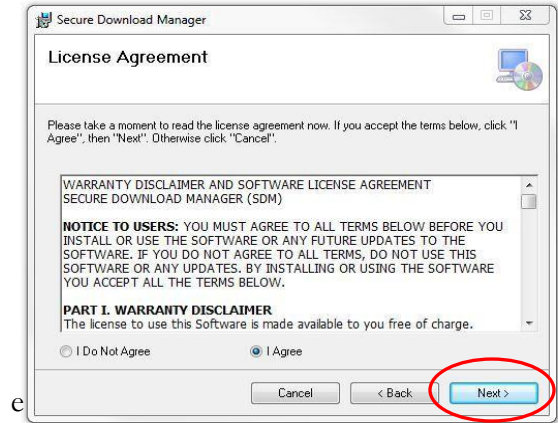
Secure Download Manager

License Agreement

Please take a moment to read the license agreement now. If you accept the terms below, click "I Agree", then "Next". Otherwise click "Cancel".

WARRANTY DISCLAIMER AND SOFTWARE LICENSE AGREEMENT
SECURE DOWNLOAD MANAGER (SDM)

NOTICE TO USERS: YOU MUST AGREE TO ALL TERMS BELOW BEFORE YOU INSTALL OR USE THE SOFTWARE OR ANY FUTURE UPDATES TO THE SOFTWARE. IF YOU DO NOT AGREE TO ALL TERMS, DO NOT USE THIS SOFTWARE OR ANY UPDATES. BY INSTALLING OR USING THE SOFTWARE YOU ACCEPT ALL THE TERMS BELOW.

PART I. WARRANTY DISCLAIMER
The license to use this Software is made available to you free of charge.

I Do Not Agree

I Agree

e

Cancel

< Back

Next >